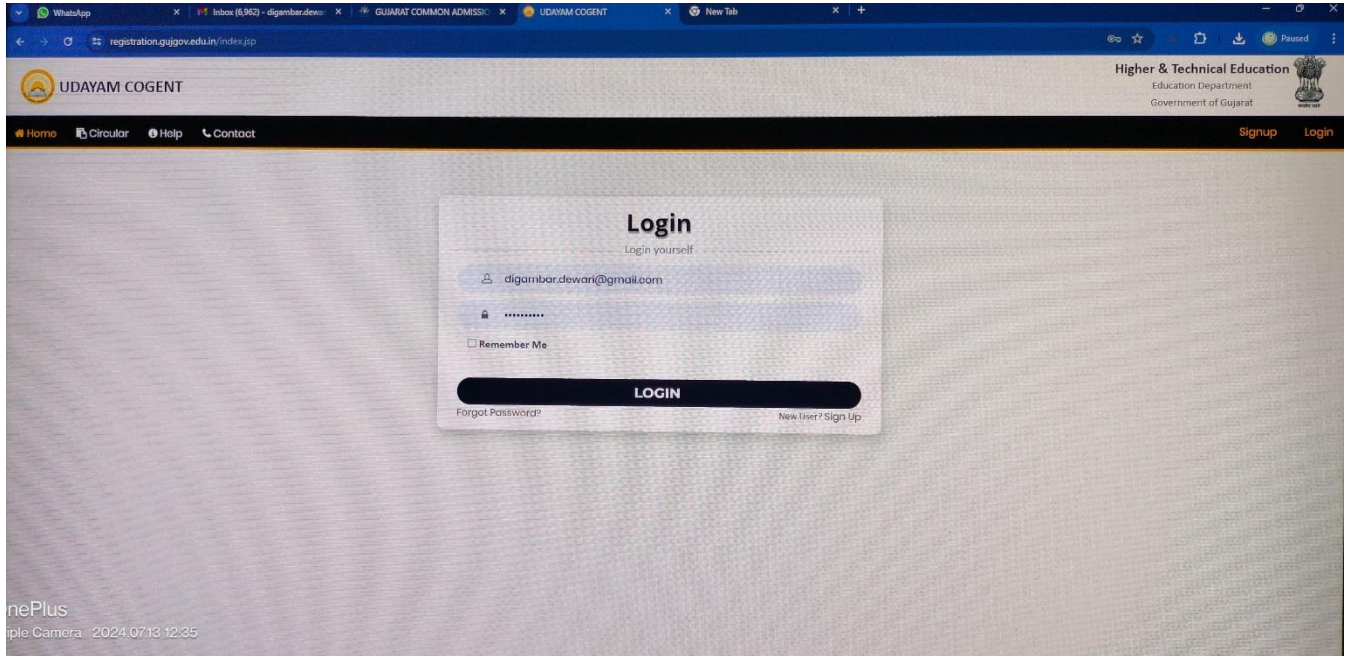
WhatsApp
Inbox (6,962) - digambar.dewa
GUJARAT COMMON ADMISSIO
UDAYAM COGENT
New Tab

registration.gujgov.edu.in/index.jsp

Paused

UDAYAM COGENT

Higher & Technical Education
Education Department
Government of Gujarat

Home Circular Help Contact Signup Login

Login
Login yourself

digambar.dewari@gmail.com

...........

Remember Me

LOGIN

Forgot Password?
New User? Sign Up

nePlus
iple Camera 2024.07.13 12:35